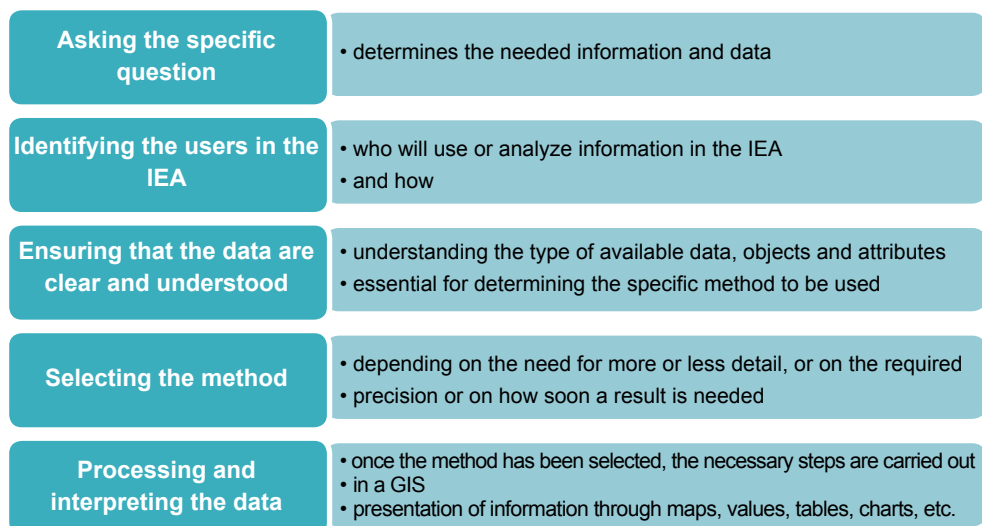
Asking the specific question

• determines the needed information and data

Identifying the users in the IEA

• who will use or analyze information in the IEA
• and how

Ensuring that the data are clear and understood

• understanding the type of available data, objects and attributes
• essential for determining the specific method to be used

Selecting the method

• depending on the need for more or less detail, or on the required
• precision or on how soon a result is needed

Processing and interpreting the data

• once the method has been selected, the necessary steps are carried out
• in a GIS
• presentation of information through maps, values, tables, charts, etc.